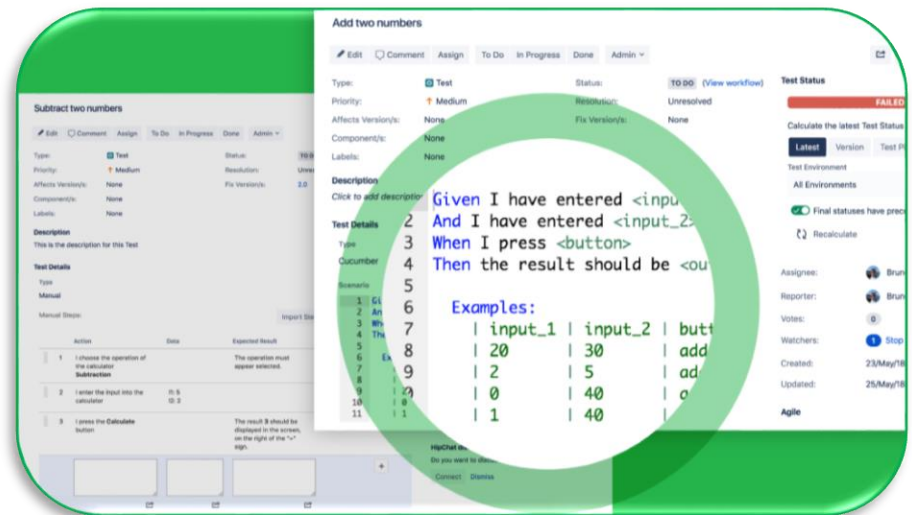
Subtract two numbers

Edit Comment Assign To Do In Progress Done Admin

Type: Test
Priority: Medium
Affects Version/s: None
Component/s: None
Labels: None
Status: TO DO
Resolution: Unres
Fix Version/s: 2.0

Description
This is the description for this Test

Test Details
Type
Manual

Manual Steps: Import Ste

| | Action | Data | Expected Result |
|---|---|---|---|
| 1 | I choose the operation of the calculator Subtraction | | The operation must appear selected. |
| 2 | I enter the input into the calculator | I1: 5 I2: 3 | |
| 3 | I press the Calculate button | | The result 2 should be displayed in the screen, on the right of the "=" sign. |

Add two numbers

Edit Comment Assign To Do In Progress Done Admin

Type: Test
Priority: Medium
Affects Version/s: None
Component/s: None
Labels: None
Status: TO DO (View workflow)
Resolution: Unresolved
Fix Version/s: None

Description
Click to add description

Test Details
Type
Cucumber
Scenario

Test Status
FAILED
Calculate the latest Test Status
Latest Version Test P
Test Environment
All Environments
Final statuses have prec
Recalculate

Assignee: Brun
Reporter: Brun
Votes: 0
Watchers: 1 Stop
Created: 23/May/18
Updated: 25/May/18

Agile

HipChat
Do you want to
Connect Dismiss

1 Given I have entered <inpu
2 And I have entered <input_2>
3 When I press <button>
4 Then the result should be <ou
5
6 Examples:
7 | input_1 | input_2 | butt
8 | 20 | 30 | add
9 | 2 | 5 | ad
10 | 0 | 40 | a
11 | 1 | 40 |